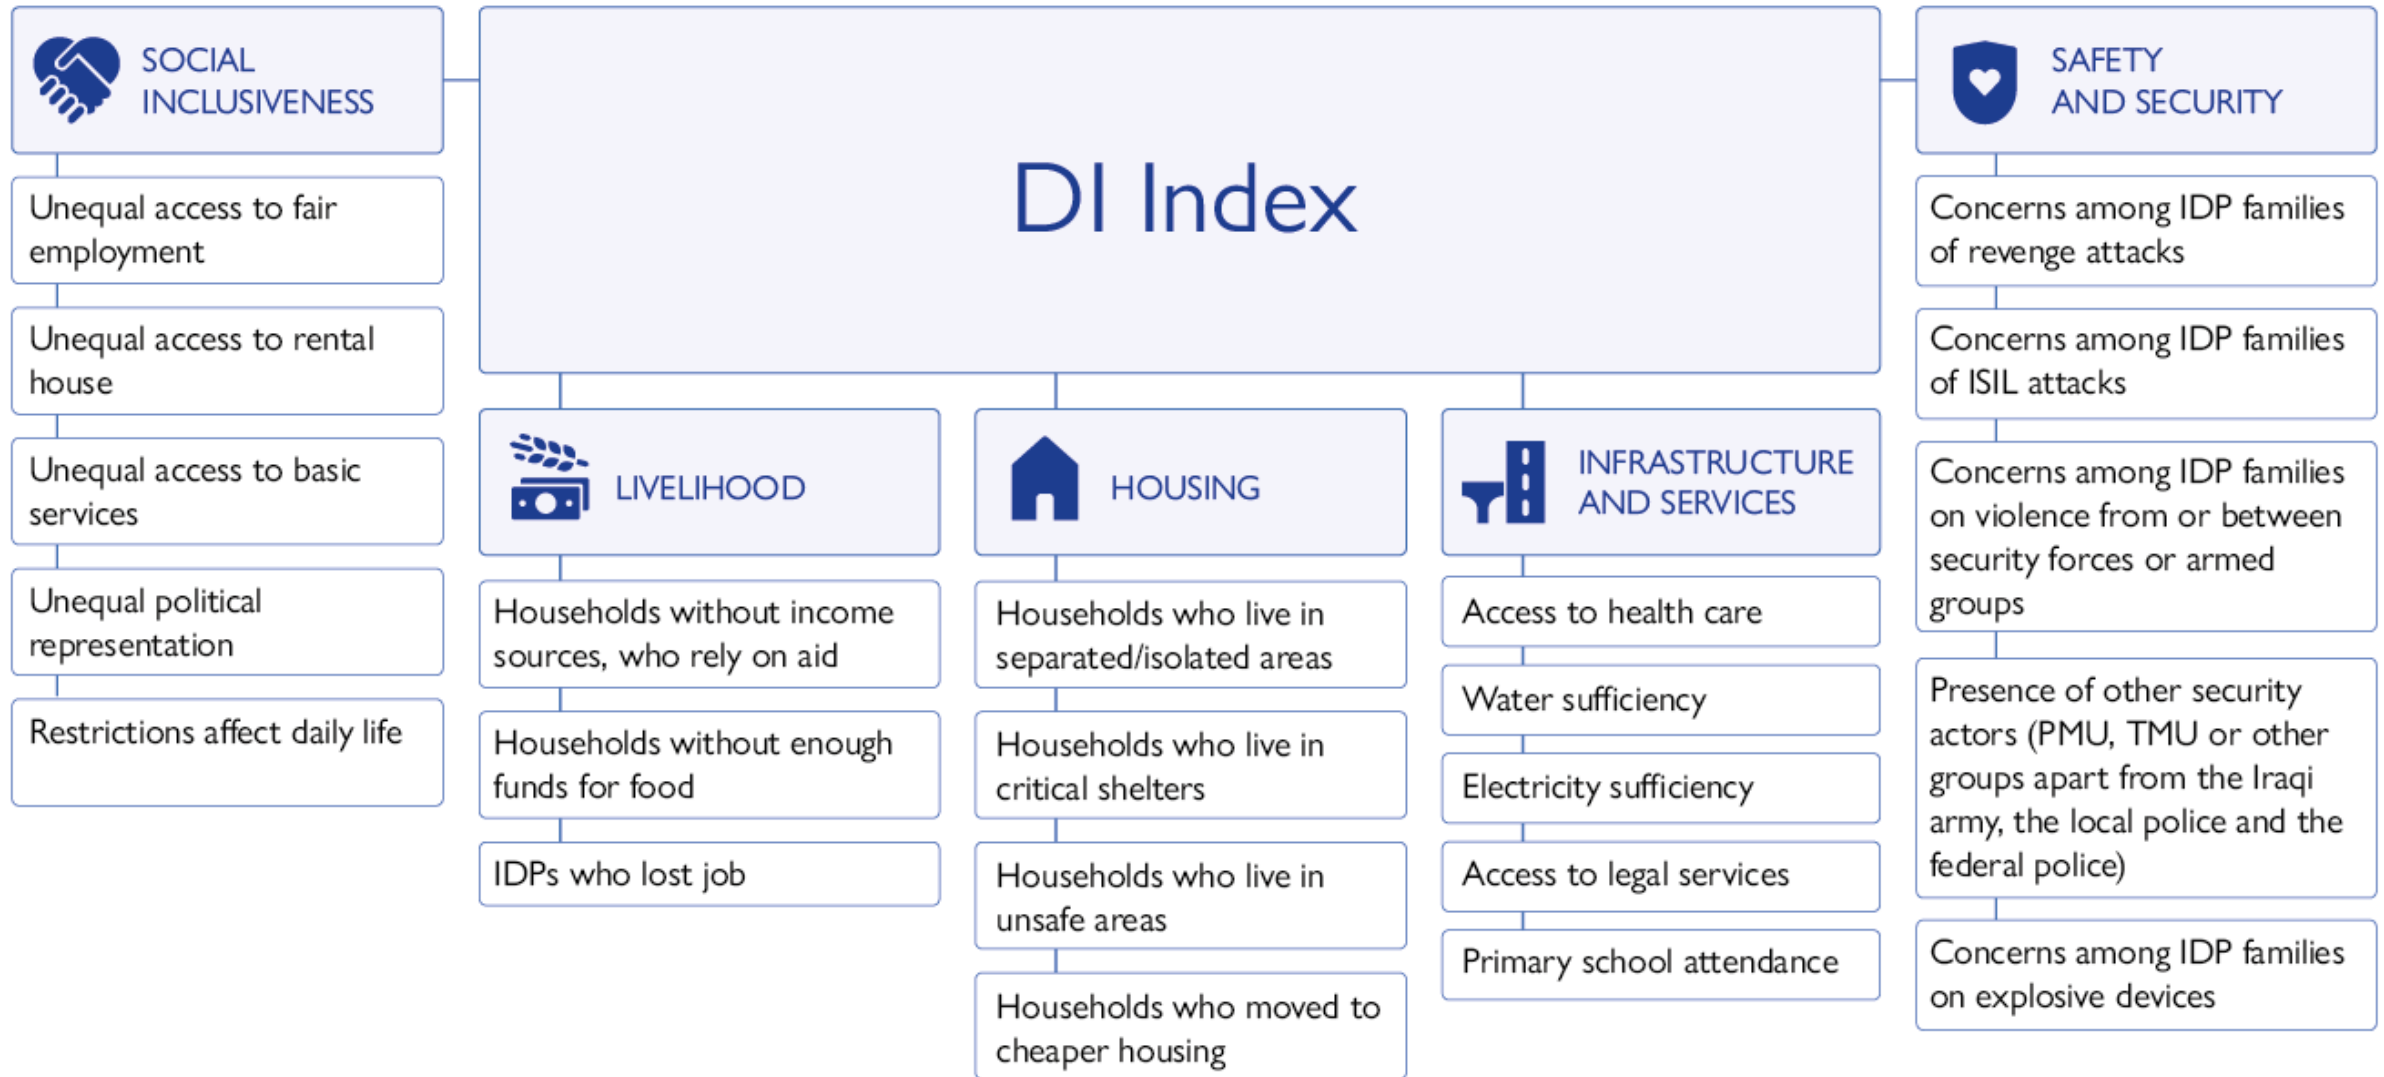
DI Index

SOCIAL INCLUSIVENESS

Unequal access to fair employment

Unequal access to rental house

Unequal access to basic services

Unequal political representation

Restrictions affect daily life

LIVELIHOOD

Households without income sources, who rely on aid

Households without enough funds for food

IDPs who lost job

HOUSING

Households who live in separated/isolated areas

Households who live in critical shelters

Households who live in unsafe areas

Households who moved to cheaper housing

INFRASTRUCTURE AND SERVICES

Access to health care

Water sufficiency

Electricity sufficiency

Access to legal services

Primary school attendance

SAFETY AND SECURITY

Concerns among IDP families of revenge attacks

Concerns among IDP families of ISIL attacks

Concerns among IDP families on violence from or between security forces or armed groups

Presence of other security actors (PMU, TMU or other groups apart from the Iraqi army, the local police and the federal police)

Concerns among IDP families on explosive devices